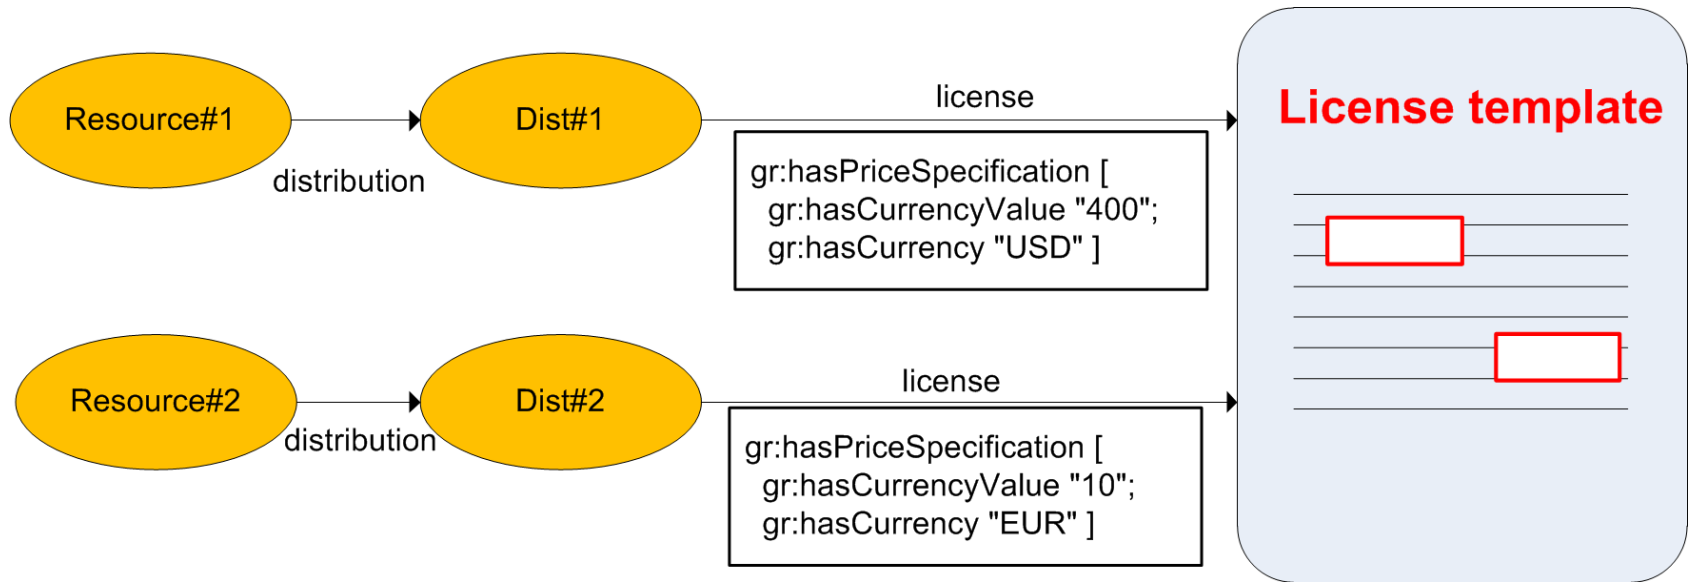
Resource#1

distribution

Dist#1

license

gr:hasPriceSpecification [
gr:hasCurrencyValue "400";
gr:hasCurrency "USD" ]

Resource#2

distribution

Dist#2

license

gr:hasPriceSpecification [
gr:hasCurrencyValue "10";
gr:hasCurrency "EUR" ]

License template